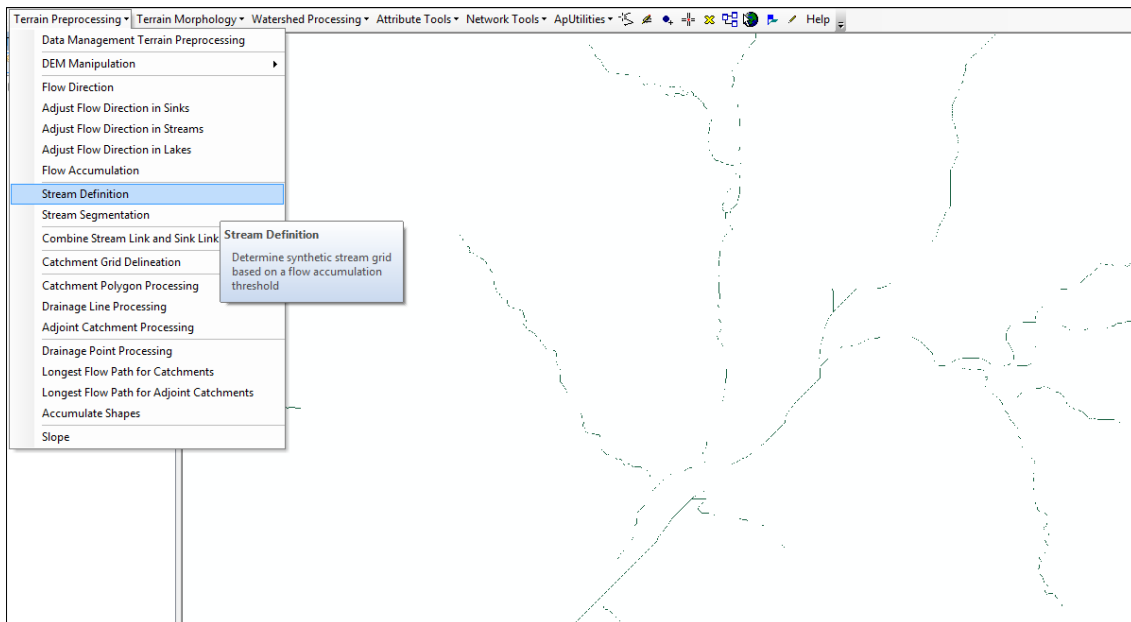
Terrain Preprocessing ▾ Terrain Morphology ▾ Watershed Processing ▾ Attribute Tools ▾ Network Tools ▾ ApUtilities ▾ Help

Data Management Terrain Preprocessing
DEM Manipulation
Flow Direction
Adjust Flow Direction in Sinks
Adjust Flow Direction in Streams
Adjust Flow Direction in Lakes
Flow Accumulation
Stream Definition
Stream Segmentation
Combine Stream Link and Sink Link
Catchment Grid Delineation
Catchment Polygon Processing
Drainage Line Processing
Adjoint Catchment Processing
Drainage Point Processing
Longest Flow Path for Catchments
Longest Flow Path for Adjoint Catchments
Accumulate Shapes
Slope

Stream Definition
Determine synthetic stream grid based on a flow accumulation threshold